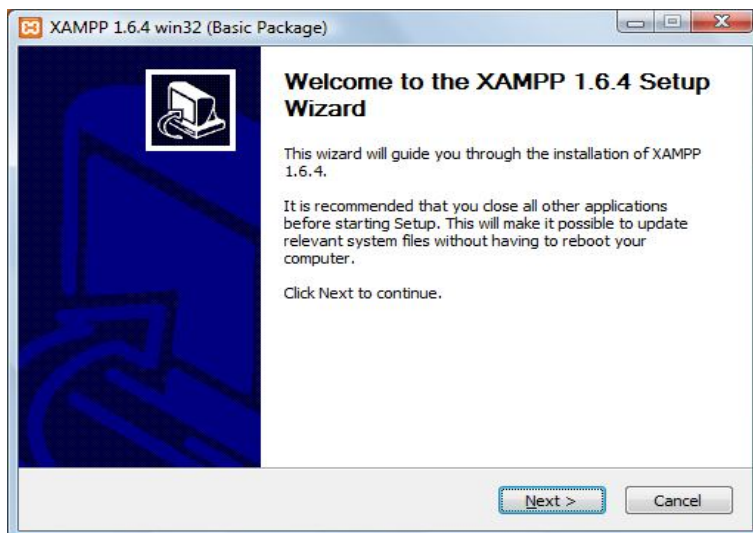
XAMPP 1.6.4 win32 (Basic Package)

Welcome to the XAMPP 1.6.4 Setup Wizard

This wizard will guide you through the installation of XAMPP 1.6.4.

It is recommended that you close all other applications before starting Setup. This will make it possible to update relevant system files without having to reboot your computer.

Click Next to continue.

Next >

Cancel